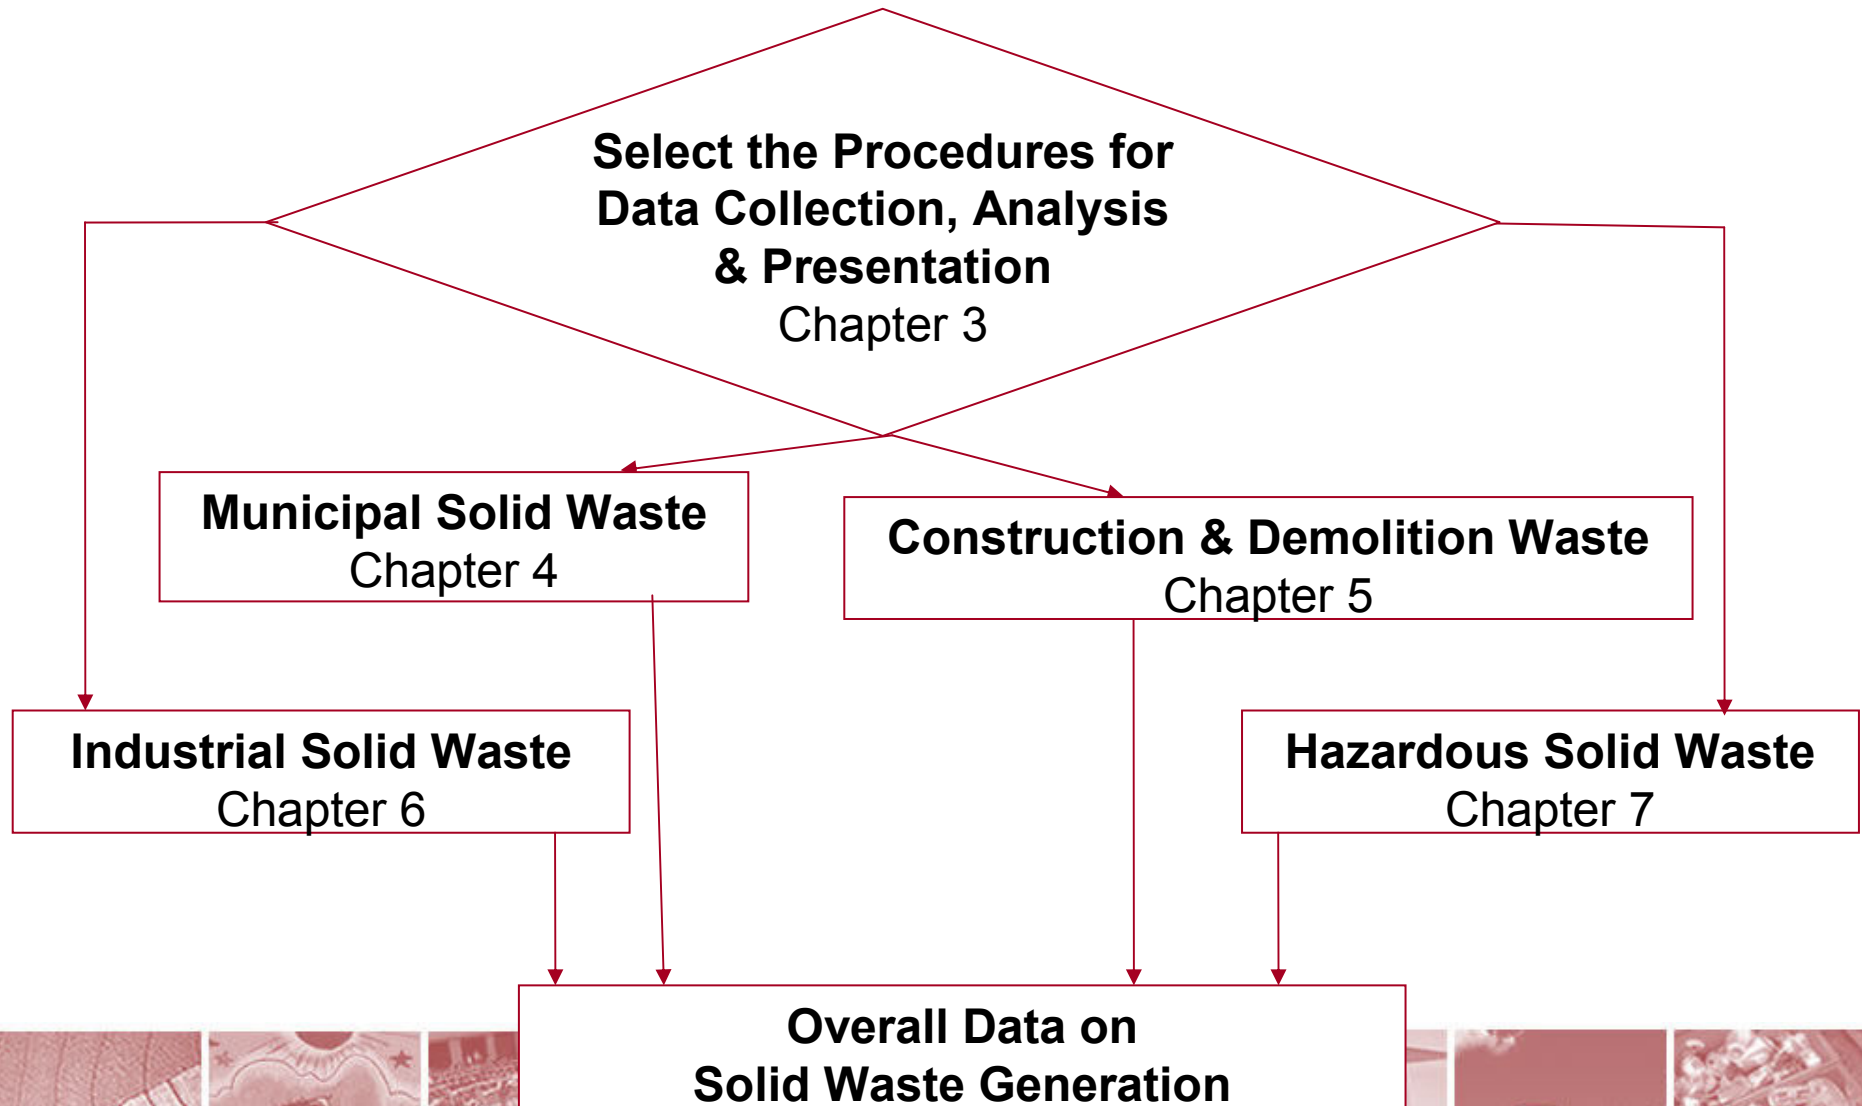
Select the Procedures for Data Collection, Analysis & Presentation
Chapter 3

Municipal Solid Waste
Chapter 4

Construction & Demolition Waste
Chapter 5

Industrial Solid Waste
Chapter 6

Hazardous Solid Waste
Chapter 7

Overall Data on Solid Waste Generation